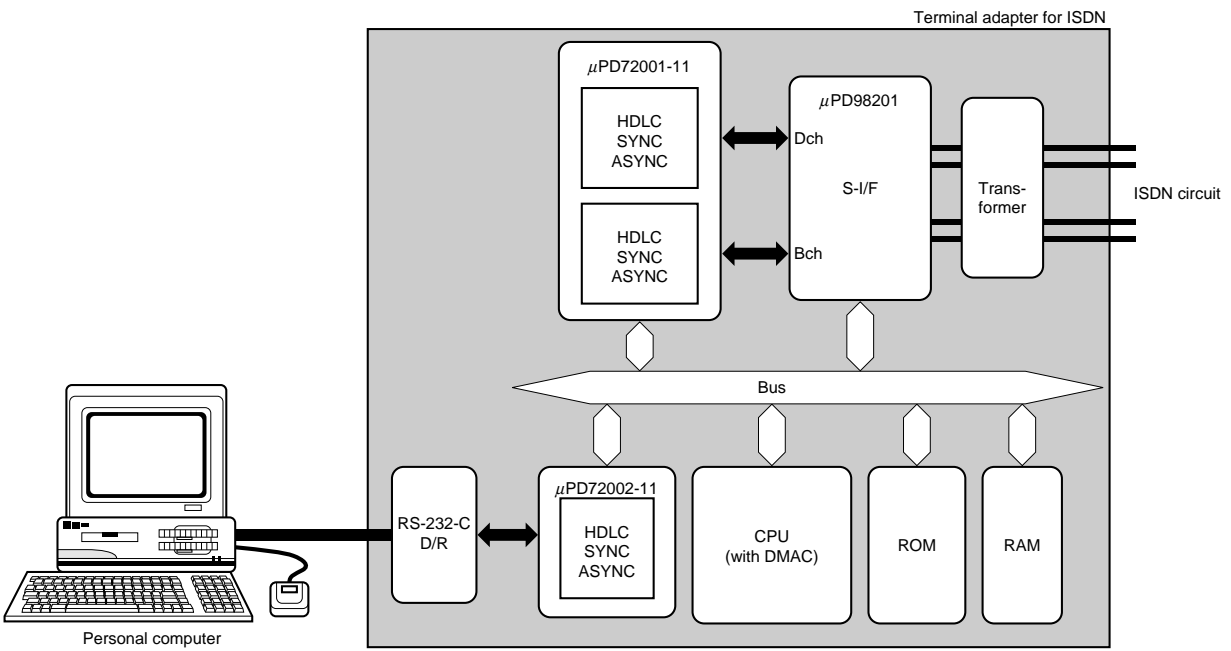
Terminal adapter for ISDN

$\mu$PD72001-11

HDLC
SYNC
ASYNC

HDLC
SYNC
ASYNC

$\mu$PD98201

Dch

S-I/F

Bch

Transformer

ISDN circuit

Bus

RS-232-C
D/R

$\mu$PD72002-11

HDLC
SYNC
ASYNC

CPU
(with DMAC)

ROM

RAM

Personal computer